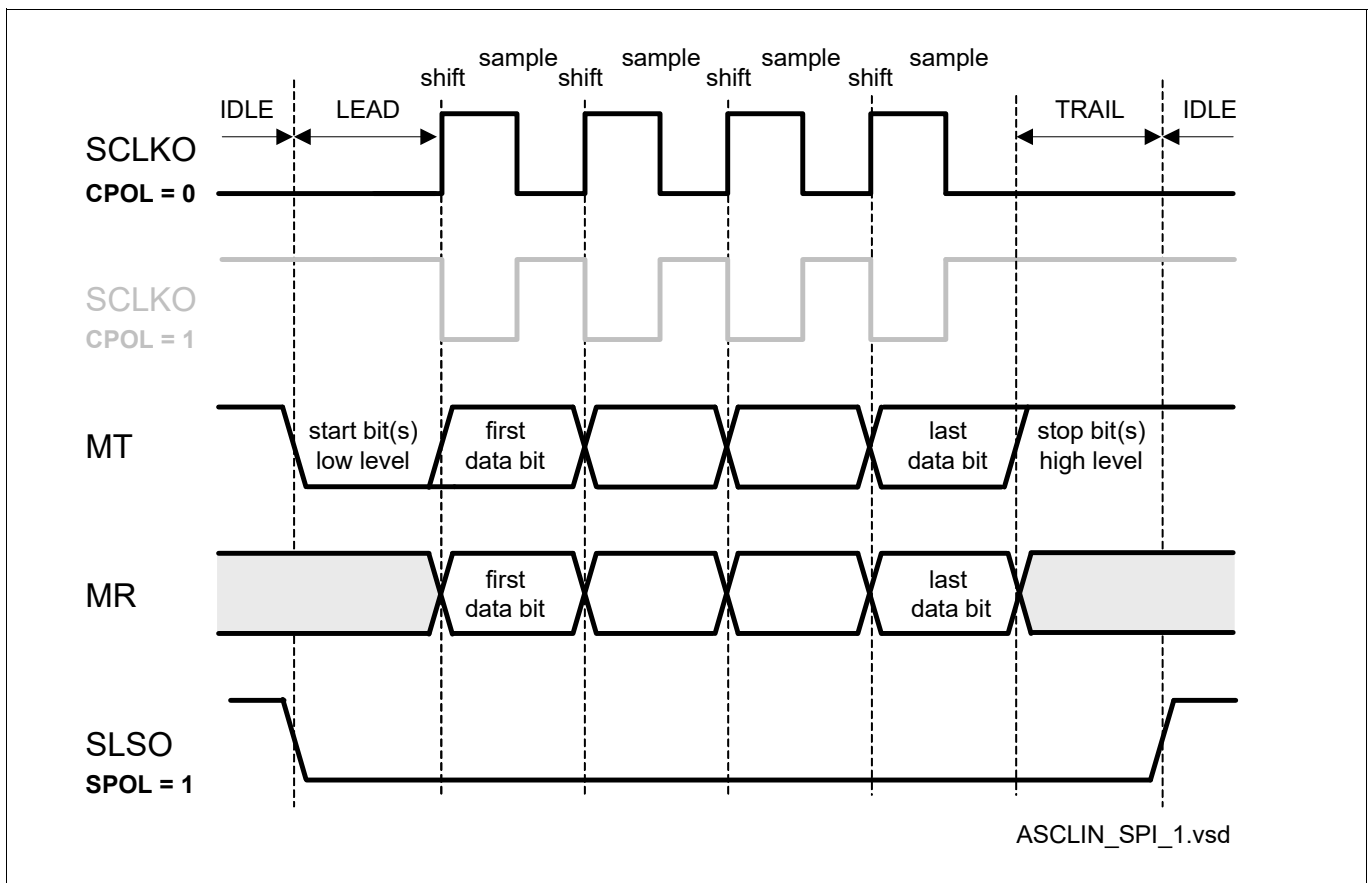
shift sample shift sample shift sample shift sample

IDLE LEAD TRAIL IDLE

SCLKO
CPOL = 0

SCLKO
CPOL = 1

MT
start bit(s) low level
first data bit
last data bit
stop bit(s) high level

MR
first data bit
last data bit

SLSO
SPOL = 1

ASCLIN_SPI_1.vsd